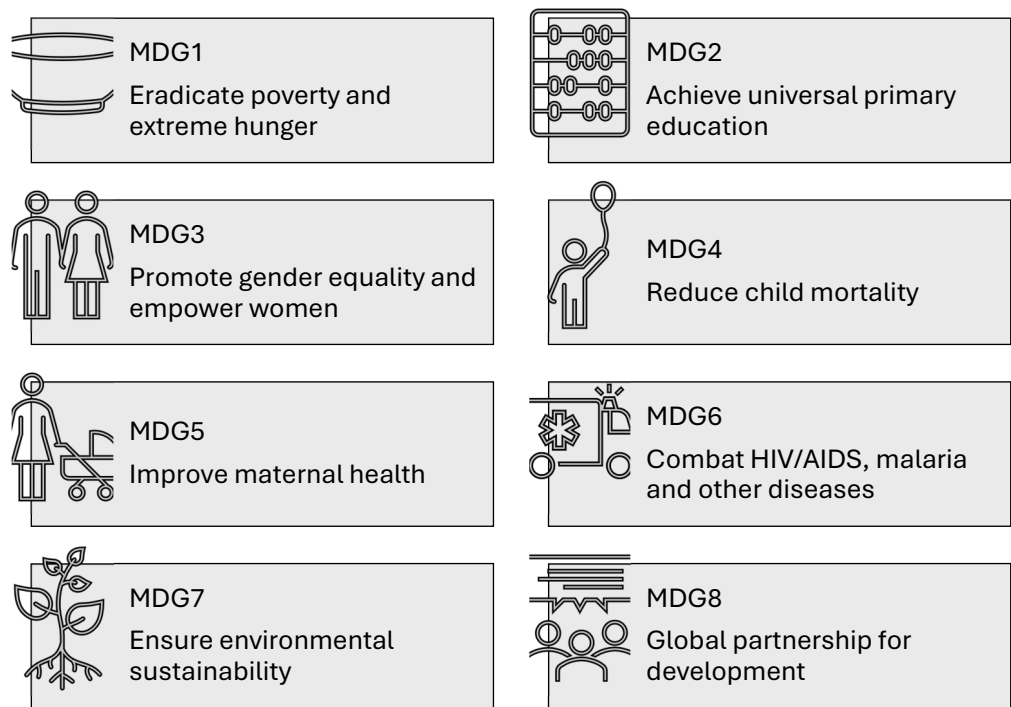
MDG1
Eradicate poverty and extreme hunger

MDG2
Achieve universal primary education

MDG3
Promote gender equality and empower women

MDG4
Reduce child mortality

MDG5
Improve maternal health

MDG6
Combat HIV/AIDS, malaria and other diseases

MDG7
Ensure environmental sustainability

MDG8
Global partnership for development